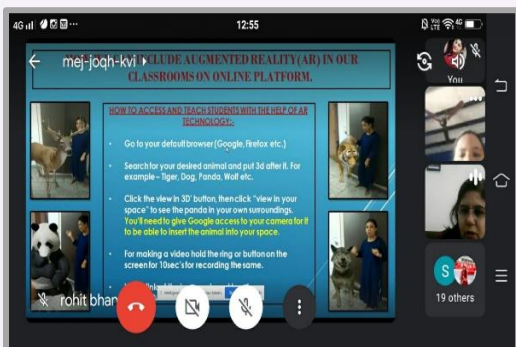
4G 12:55

mej-joqh-kvi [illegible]CLUDE AUGMENTED REALITY(AR) IN OUR CLASSROOMS ON ONLINE PLATFORM.

HOW TO ACCESS AND TEACH STUDENTS WITH THE HELP OF AR TECHNOLOGY:-

Go to your default browser (Google, Firefox etc.)

Search for your desired animal and put 3d after it. For example – Tiger, Dog, Panda, Wolf etc.

Click the 'view in 3D' button, then click "view in your space" to see the panda in your own surroundings. You'll need to give Google access to your camera for it to be able to insert the animal into your space.

For making a video hold the ring or button on the screen for 10sec's for recording the same.

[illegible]

rohit bhan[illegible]

You

S

19 others